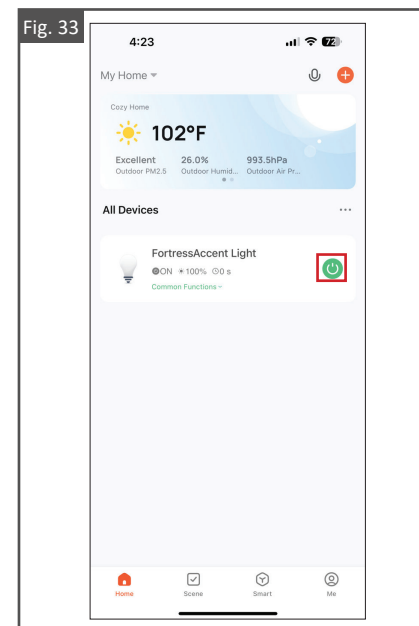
Fig. 33

4:23

72

My Home

Cozy Home

102°F

Excellent
Outdoor PM2.5

26.0%
Outdoor Humid...

993.5hPa
Outdoor Air Pr...

All Devices

...

FortressAccent Light
ON 100% 0 s
Common Functions

Home
Scene
Smart
Me